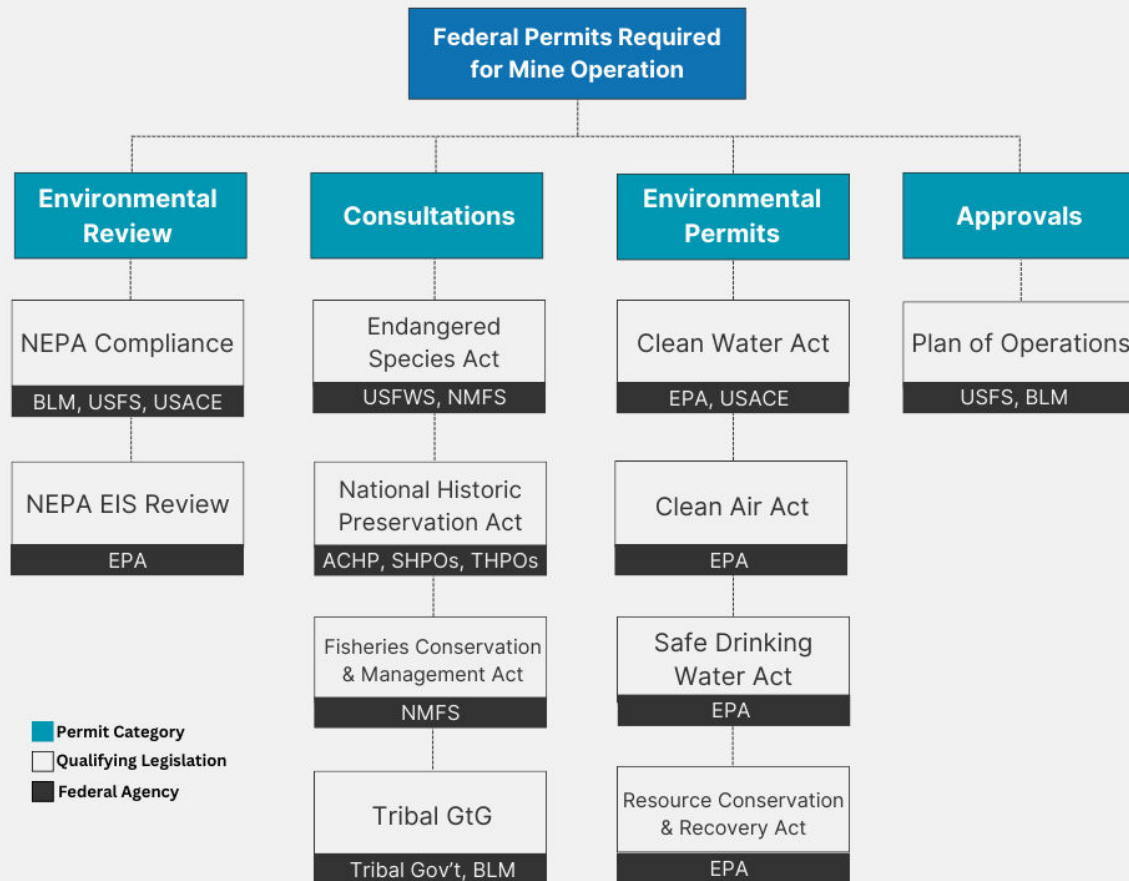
Federal Permits Required for Mine Operation

Environmental Review

NEPA Compliance

BLM, USFS, USACE

NEPA EIS Review

EPA

Consultations

Endangered Species Act

USFWS, NMFS

National Historic Preservation Act

ACHP, SHPOs, THPOs

Fisheries Conservation & Management Act

NMFS

Tribal GtG

Tribal Gov't, BLM

Environmental Permits

Clean Water Act

EPA, USACE

Clean Air Act

EPA

Safe Drinking Water Act

EPA

Resource Conservation & Recovery Act

EPA

Approvals

Plan of Operations

USFS, BLM

Permit Category

Qualifying Legislation

Federal Agency